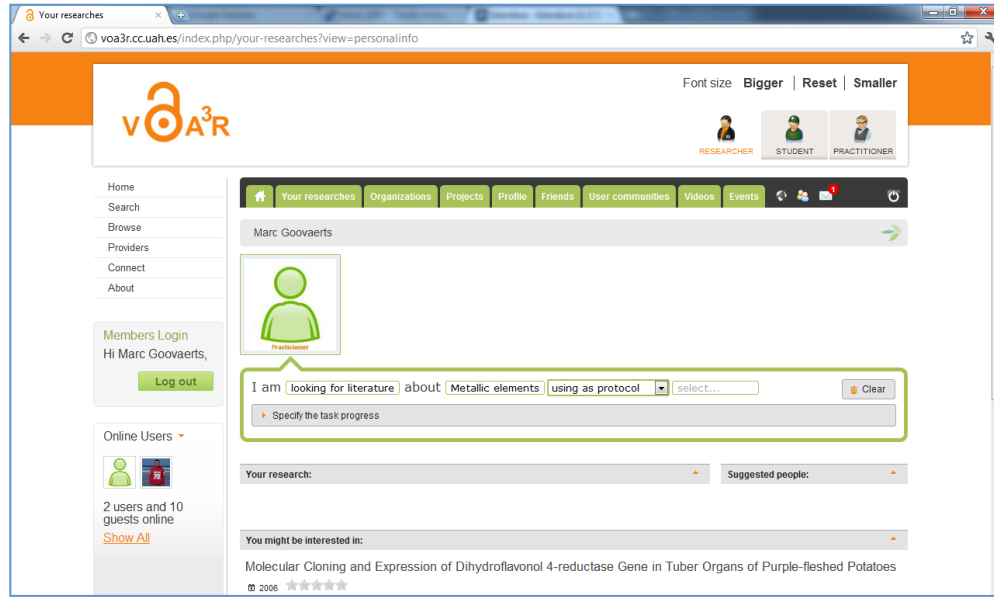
Your researches

voa3r.cc.uah.es/index.php/your-researches?view=personalinfo

Font size Bigger | Reset | Smaller

VOA³R

RESEARCHER STUDENT PRACTITIONER

Home
Search
Browse
Providers
Connect
About

Members Login
Hi Marc Goovaerts,
Log out

Online Users

2 users and 10 guests online
Show All

Your researches Organizations Projects Profile Friends User communities Videos Events 1

Marc Goovaerts

Practicioner

I am looking for literature about Metallic elements using as protocol select...

Clear

Specify the task progress

Your research:

Suggested people:

You might be interested in:

Molecular Cloning and Expression of Dihydroflavonol 4-reductase Gene in Tuber Organs of Purple-fleshed Potatoes

2006